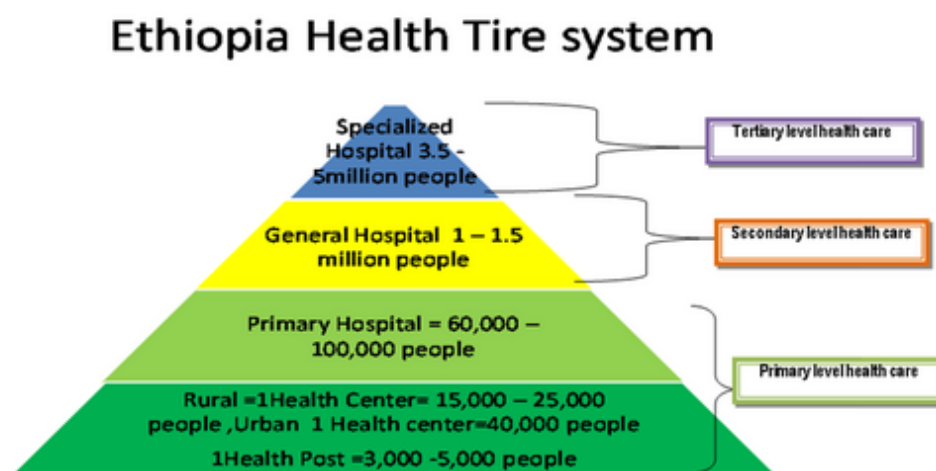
Ethiopia Health Tire system

Specialized Hospital 3.5 - 5million people

Tertiary level health care

General Hospital 1 – 1.5 million people

Secondary level health care

Primary Hospital = 60,000 – 100,000 people

Primary level health care

Rural =1Health Center= 15,000 – 25,000 people ,Urban 1 Health center=40,000 people

1Health Post =3,000 -5,000 people